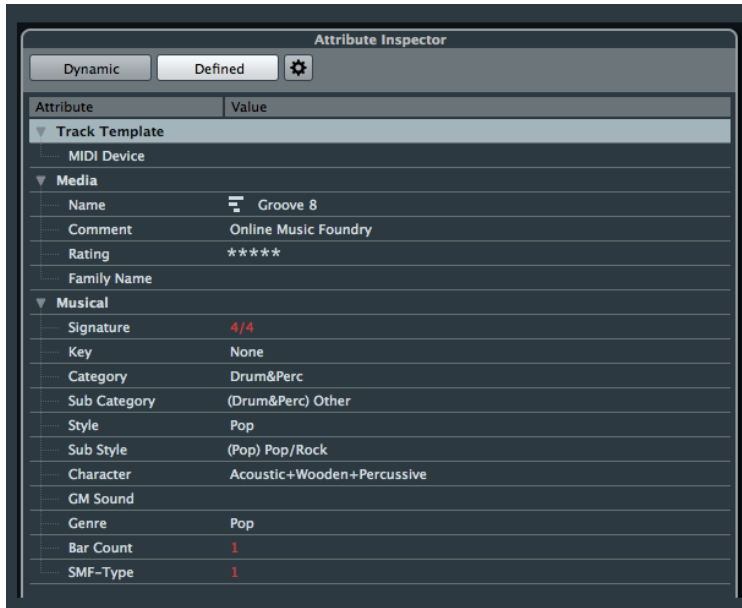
Attribute Inspector

Dynamic Defined

| Attribute | Value |
|---|---|
| Track Template | |
| MIDI Device | |
| Media | |
| Name | Groove 8 |
| Comment | Online Music Foundry |
| Rating | ***** |
| Family Name | |
| Musical | |
| Signature | 4/4 |
| Key | None |
| Category | Drum&Perc |
| Sub Category | (Drum&Perc) Other |
| Style | Pop |
| Sub Style | (Pop) Pop/Rock |
| Character | Acoustic+Wooden+Percussive |
| GM Sound | |
| Genre | Pop |
| Bar Count | 1 |
| SMF-Type | 1 |